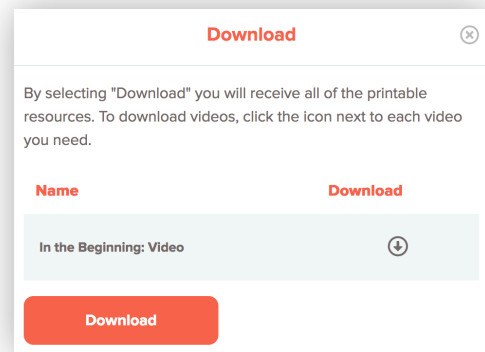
Download

By selecting "Download" you will receive all of the printable resources. To download videos, click the icon next to each video you need.

| Name | Download |
|---|---|
| In the Beginning: Video | |

Download